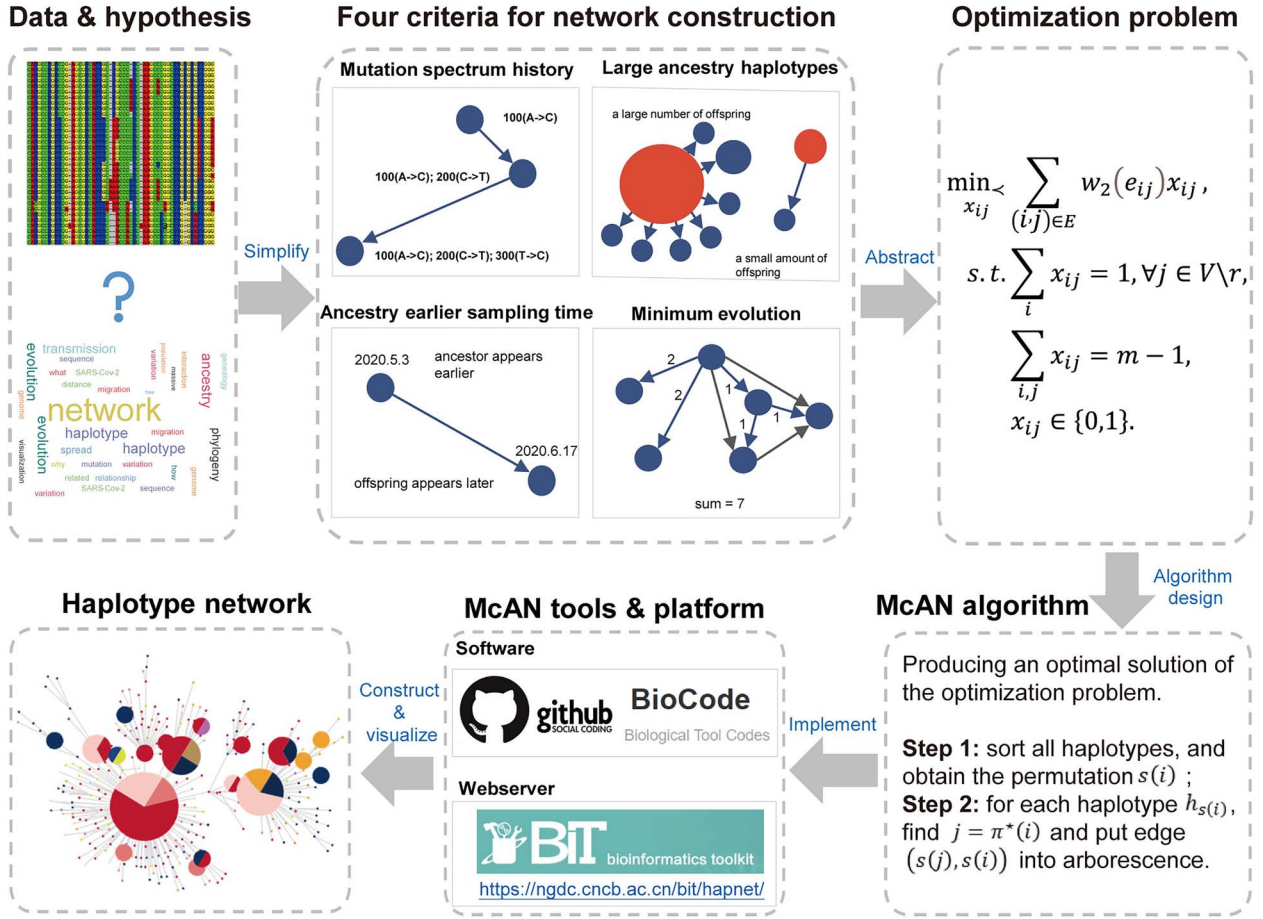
Data & hypothesis

?

transmission
sequence
evolution
what
SARS-Cov-2
distance
migration
genome
network
ancestry
haplotype
haplotype
evolution
migration
phylogeny
spread
mutation
variation
visualization
why
related
relationship
SARS-Cov-2
sequence
variation
genome
how
variation
population
interaction
massive
genealogy

Simplify

Four criteria for network construction

Mutation spectrum history

100(A->C)

100(A->C); 200(C->T)

100(A->C); 200(C->T); 300(T->C)

Large ancestry haplotypes

a large number of offspring

a small amount of offspring

Ancestry earlier sampling time

2020.5.3

ancestor appears earlier

2020.6.17

offspring appears later

Minimum evolution

2
2
1
1
1

sum = 7

Abstract

Optimization problem

$\min_{x_{ij}} \sum_{(i,j)\in E} w_2(e_{ij})x_{ij},$

$s.t. \sum_{i} x_{ij} = 1, \forall j \in V\setminus r,$

$\sum_{i,j} x_{ij} = m-1,$

$x_{ij} \in \{0,1\}.$

Algorithm design

McAN algorithm

Producing an optimal solution of the optimization problem.

Step 1: sort all haplotypes, and obtain the permutation $s(i)$ ;
Step 2: for each haplotype $h_{s(i)}$, find $j = \pi^*(i)$ and put edge $(s(j), s(i))$ into arborescence.

Implement

McAN tools & platform

Software

github SOCIAL CODING

BioCode
Biological Tool Codes

Webserver

BIT bioinformatics toolkit

https://ngdc.cncb.ac.cn/bit/hapnet/

Construct & visualize

Haplotype network